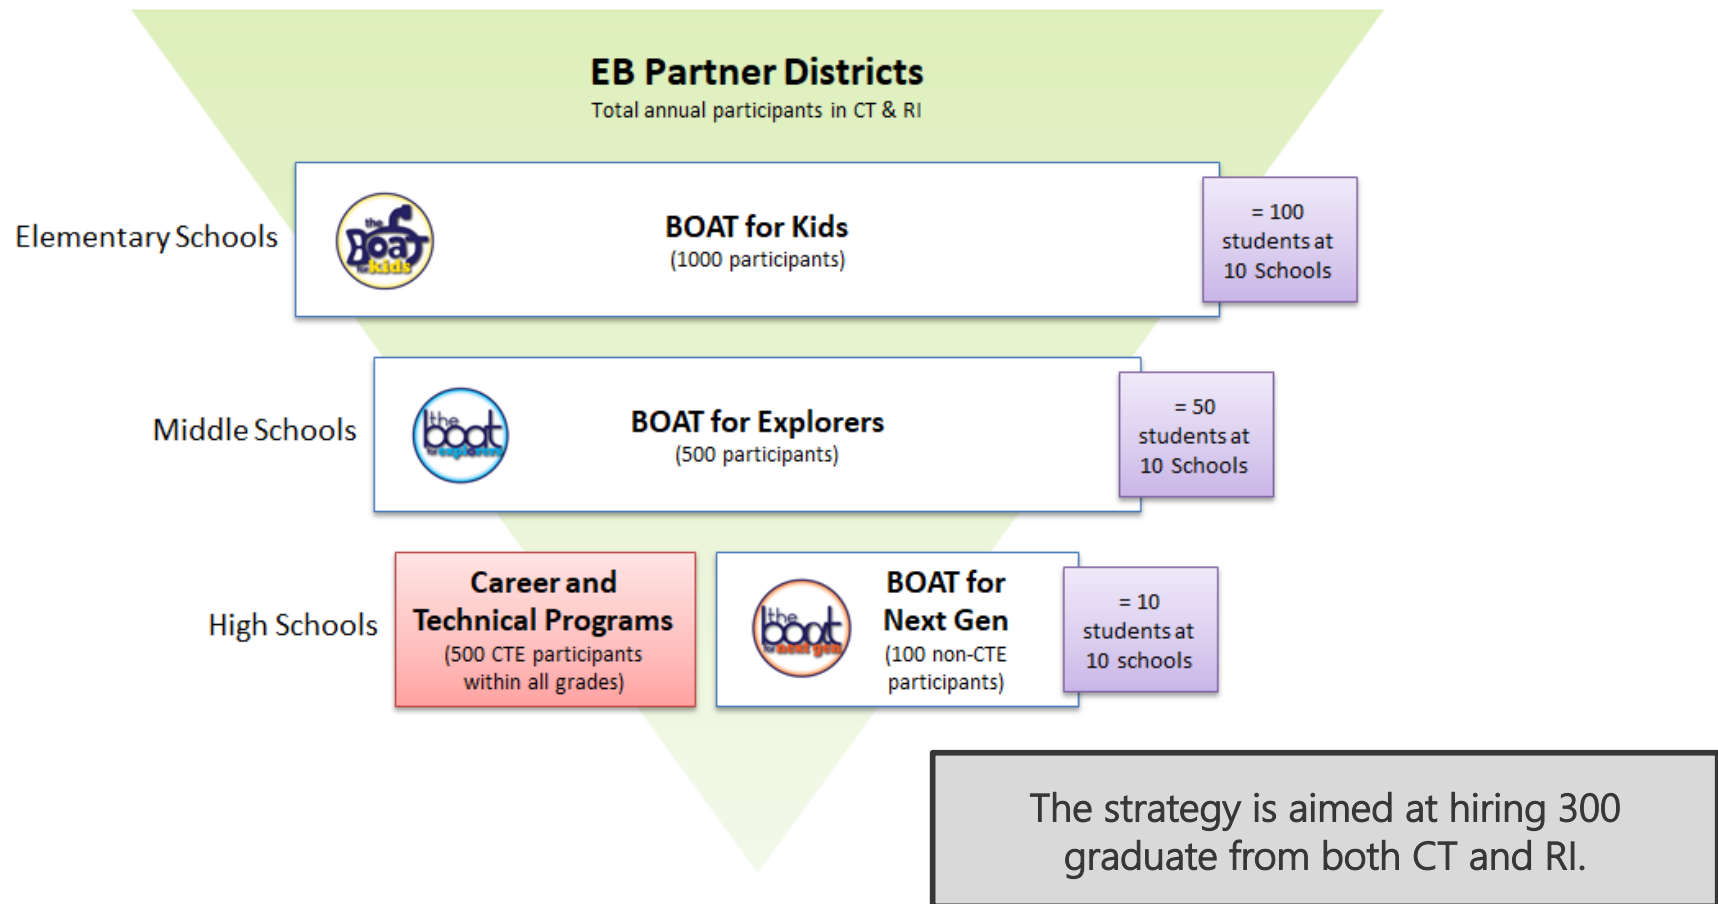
EB Partner Districts
Total annual participants in CT & RI

Elementary Schools

the BOAT for kids

BOAT for Kids
(1000 participants)

= 100 students at 10 Schools

Middle Schools

the boat for explorers

BOAT for Explorers
(500 participants)

= 50 students at 10 Schools

High Schools

Career and Technical Programs
(500 CTE participants within all grades)

the boat for next gen

BOAT for Next Gen
(100 non-CTE participants)

= 10 students at 10 schools

The strategy is aimed at hiring 300 graduate from both CT and RI.